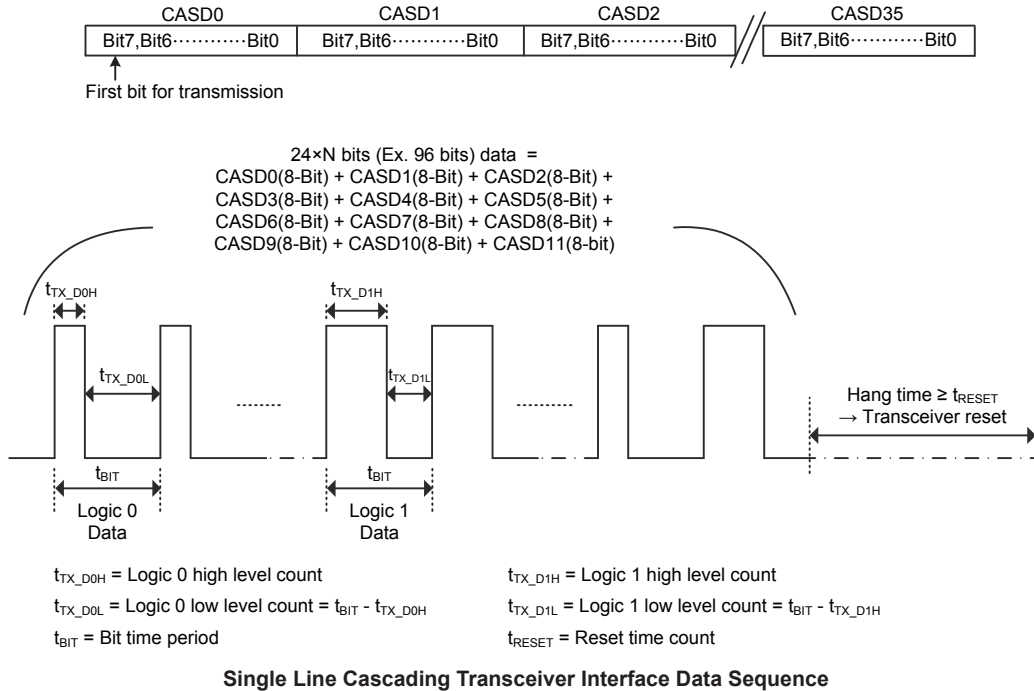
| CASD0 | CASD1 | CASD2 | CASD35 |
|---|---|---|---|
| Bit7,Bit6············Bit0 | Bit7,Bit6············Bit0 | Bit7,Bit6············Bit0 | Bit7,Bit6············Bit0 |

First bit for transmission

24×N bits (Ex. 96 bits) data = CASD0(8-Bit) + CASD1(8-Bit) + CASD2(8-Bit) + CASD3(8-Bit) + CASD4(8-Bit) + CASD5(8-Bit) + CASD6(8-Bit) + CASD7(8-Bit) + CASD8(8-Bit) + CASD9(8-Bit) + CASD10(8-Bit) + CASD11(8-bit)

$t_{TX\_D0H}$

$t_{TX\_D1H}$

$t_{TX\_D0L}$

$t_{TX\_D1L}$

Hang time ≥ $t_{RESET}$
→ Transceiver reset

$t_{BIT}$

$t_{BIT}$

Logic 0
Data

Logic 1
Data

$t_{TX\_D0H}$ = Logic 0 high level count

$t_{TX\_D0L}$ = Logic 0 low level count = $t_{BIT}$ - $t_{TX\_D0H}$

$t_{BIT}$ = Bit time period

$t_{TX\_D1H}$ = Logic 1 high level count

$t_{TX\_D1L}$ = Logic 1 low level count = $t_{BIT}$ - $t_{TX\_D1H}$

$t_{RESET}$ = Reset time count

Single Line Cascading Transceiver Interface Data Sequence